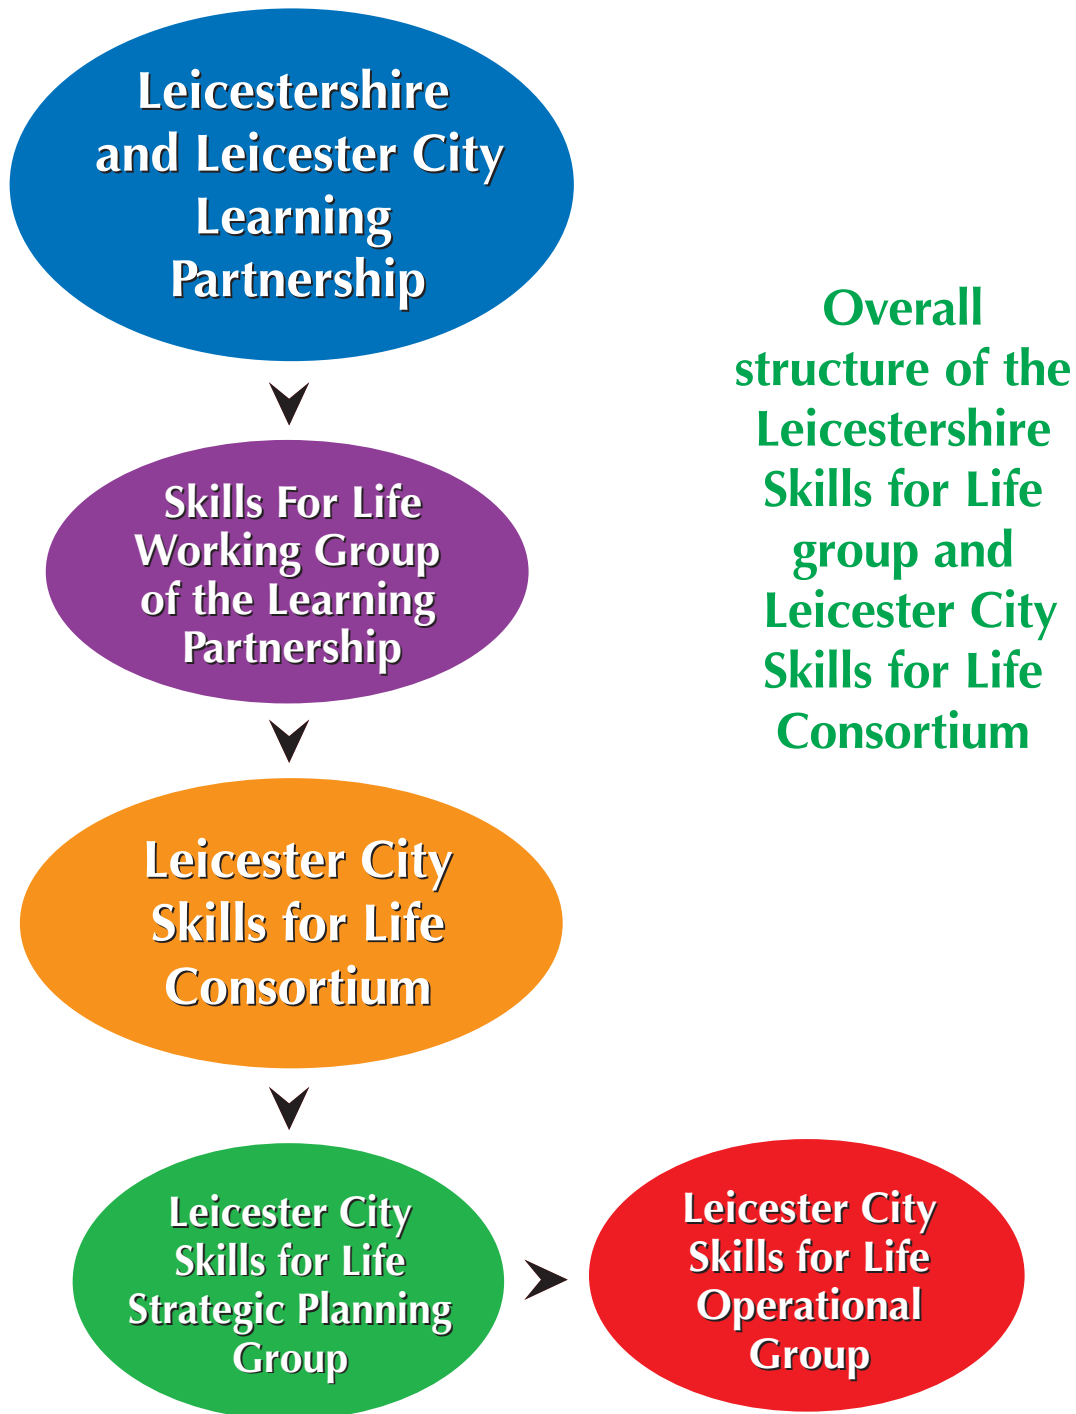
Leicestershire and Leicester City Learning Partnership

Skills For Life Working Group of the Learning Partnership

Leicester City Skills for Life Consortium

Leicester City Skills for Life Strategic Planning Group

Leicester City Skills for Life Operational Group

Overall structure of the Leicestershire Skills for Life group and Leicester City Skills for Life Consortium